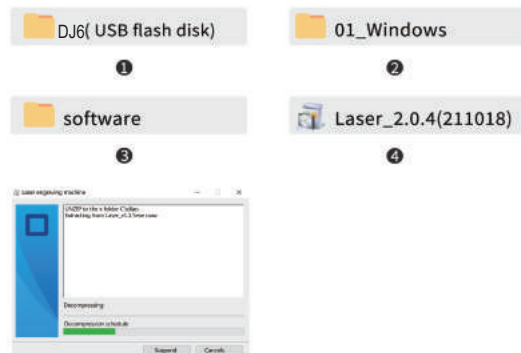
DJ6( USB flash disk)

❶

01_Windows

❷

software

❸

Laser_2.0.4(211018)

❹

Laser engraving machine

UNZIP to the a folder C:\Laser
Extracting from Laser_v2.0.4exe.rar

Decompressing

Decompression schedule

Suspend Cancel